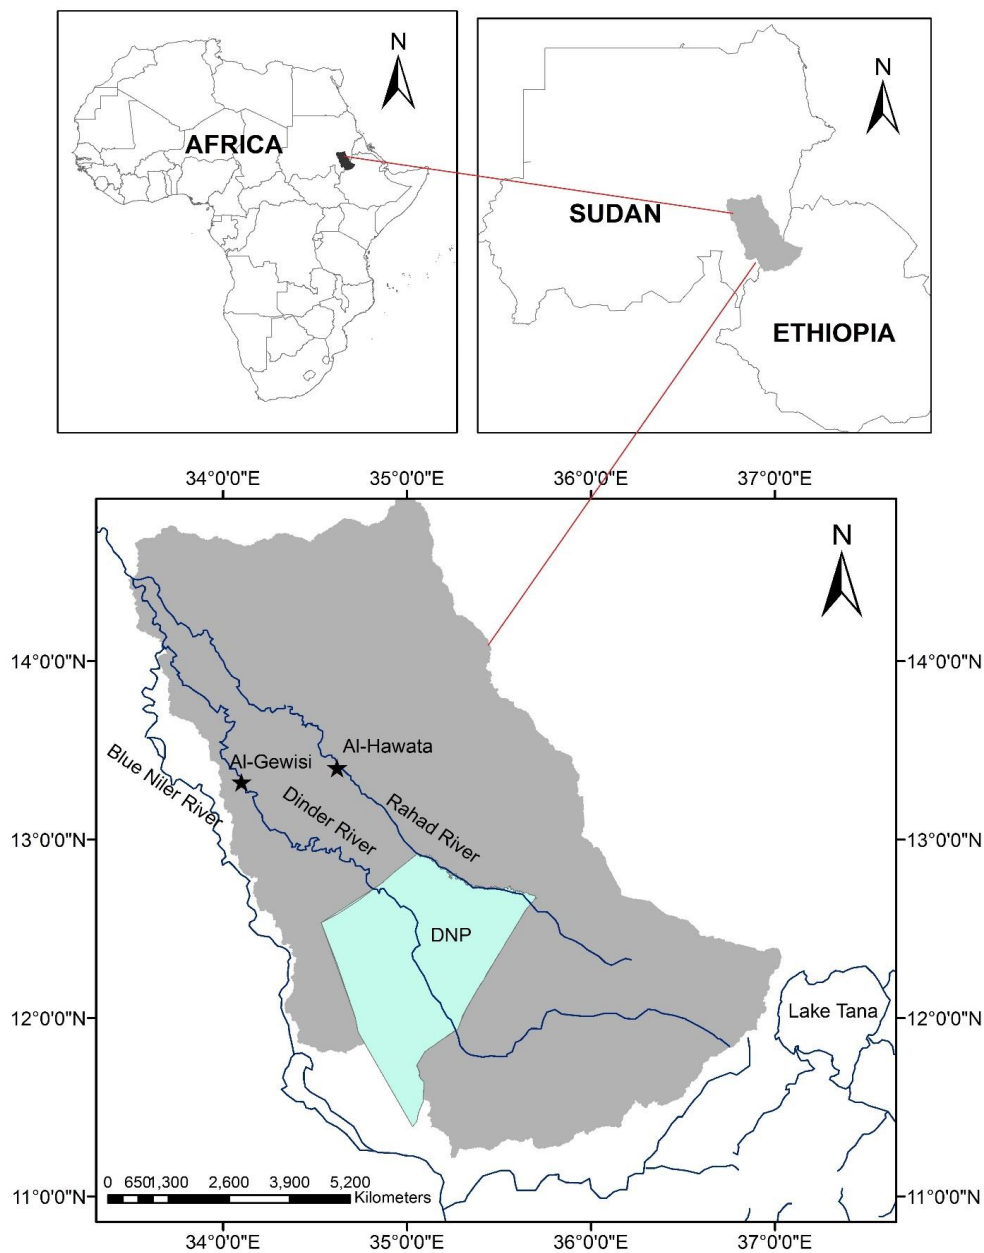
N

AFRICA

N

SUDAN

ETHIOPIA

34°0'0"E 35°0'0"E 36°0'0"E 37°0'0"E

N

14°0'0"N

14°0'0"N

Al-Hawata

Al-Gewisi

Blue Niler River

Dinder River

Rahad River

13°0'0"N

13°0'0"N

DNP

12°0'0"N

Lake Tana

12°0'0"N

0 650 1,300 2,600 3,900 5,200 Kilometers

11°0'0"N

11°0'0"N

34°0'0"E 35°0'0"E 36°0'0"E 37°0'0"E